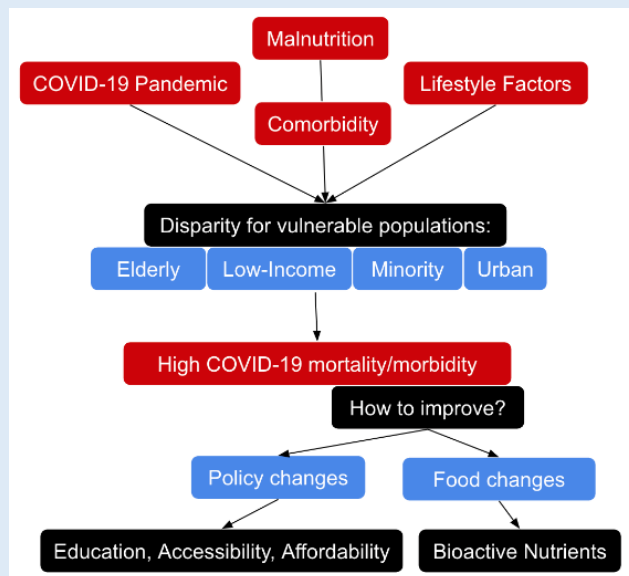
Malnutrition

COVID-19 Pandemic

Lifestyle Factors

Comorbidity

Disparity for vulnerable populations:

Elderly

Low-Income

Minority

Urban

High COVID-19 mortality/morbidity

How to improve?

Policy changes

Food changes

Education, Accessibility, Affordability

Bioactive Nutrients